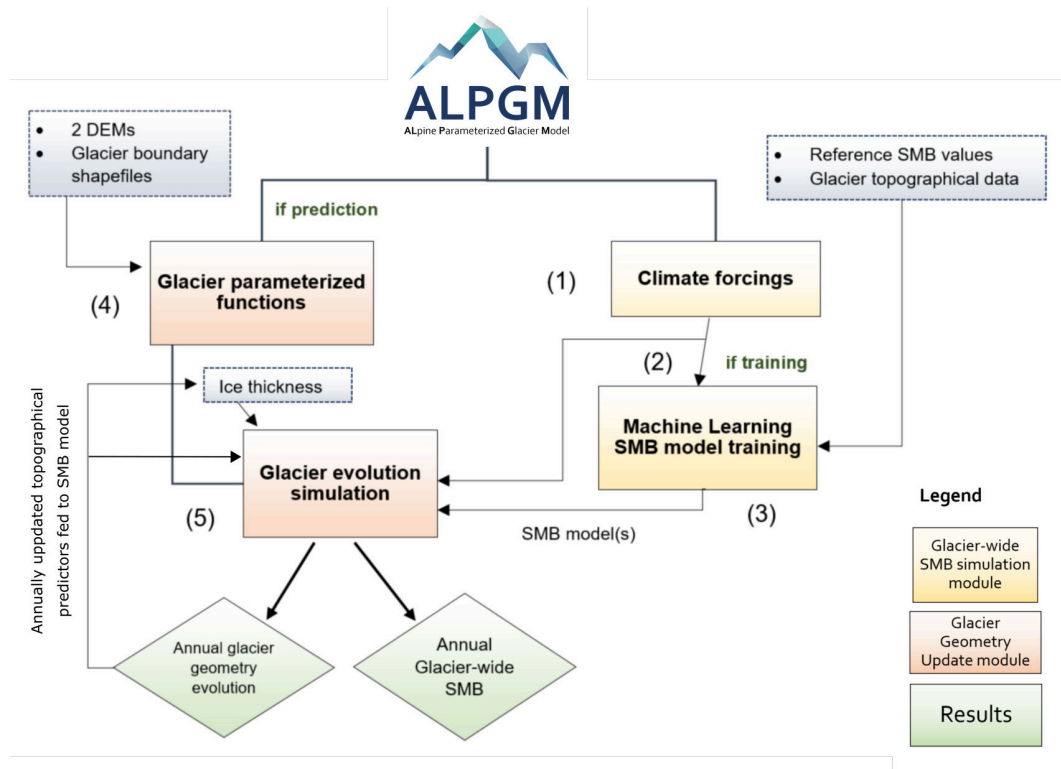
ALPGM
ALpine Parameterized Glacier Model

- 2 DEMs
- Glacier boundary shapefiles

- Reference SMB values
- Glacier topographical data

if prediction

(4)

Glacier parameterized functions

(1)

Climate forcings

(2)

if training

Ice thickness

Machine Learning SMB model training

Annually uppdated topographical predictors fed to SMB model

Glacier evolution simulation

(5)

(3)

SMB model(s)

Legend

Glacier-wide SMB simulation module

Glacier Geometry Update module

Results

Annual glacier geometry evolution

Annual Glacier-wide SMB